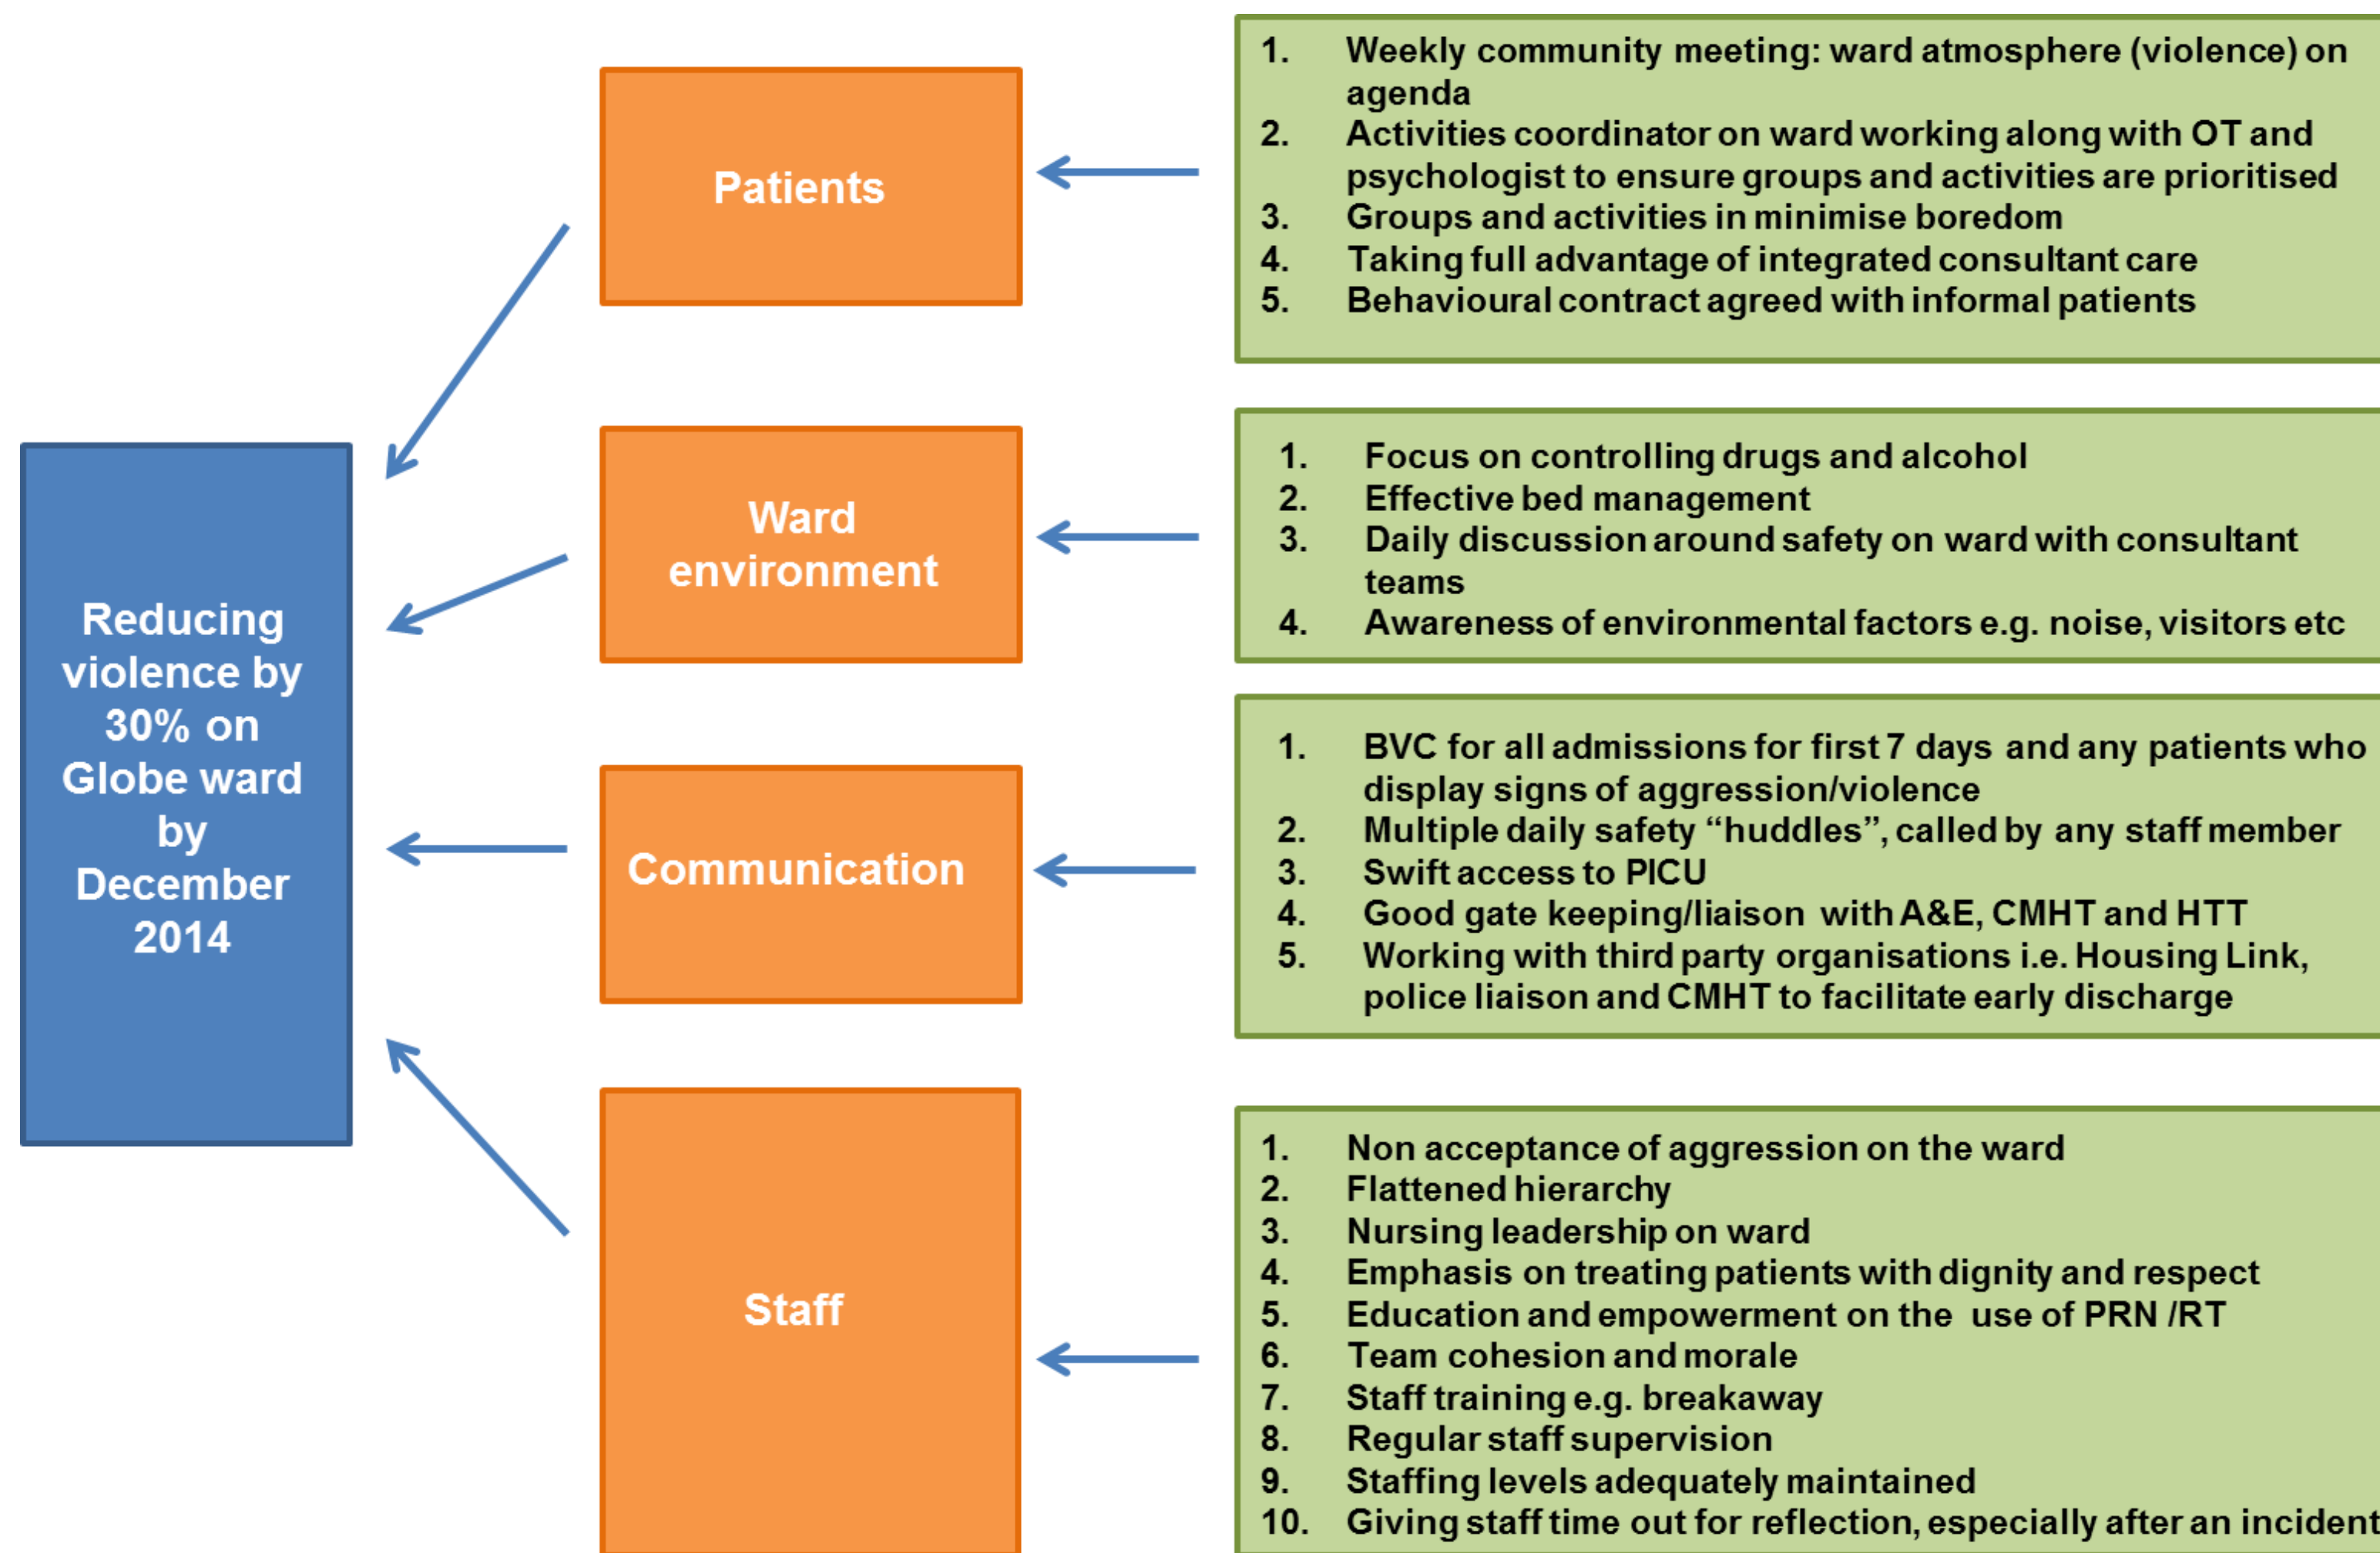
Reducing violence by 30% on Globe ward by December 2014

Patients

1. Weekly community meeting: ward atmosphere (violence) on agenda
2. Activities coordinator on ward working along with OT and psychologist to ensure groups and activities are prioritised
3. Groups and activities in minimise boredom
4. Taking full advantage of integrated consultant care
5. Behavioural contract agreed with informal patients

Ward environment

1. Focus on controlling drugs and alcohol
2. Effective bed management
3. Daily discussion around safety on ward with consultant teams
4. Awareness of environmental factors e.g. noise, visitors etc

Communication

1. BVC for all admissions for first 7 days and any patients who display signs of aggression/violence
2. Multiple daily safety "huddles", called by any staff member
3. Swift access to PICU
4. Good gate keeping/liaison with A&E, CMHT and HTT
5. Working with third party organisations i.e. Housing Link, police liaison and CMHT to facilitate early discharge

Staff

1. Non acceptance of aggression on the ward
2. Flattened hierarchy
3. Nursing leadership on ward
4. Emphasis on treating patients with dignity and respect
5. Education and empowerment on the use of PRN /RT
6. Team cohesion and morale
7. Staff training e.g. breakaway
8. Regular staff supervision
9. Staffing levels adequately maintained
10. Giving staff time out for reflection, especially after an incident